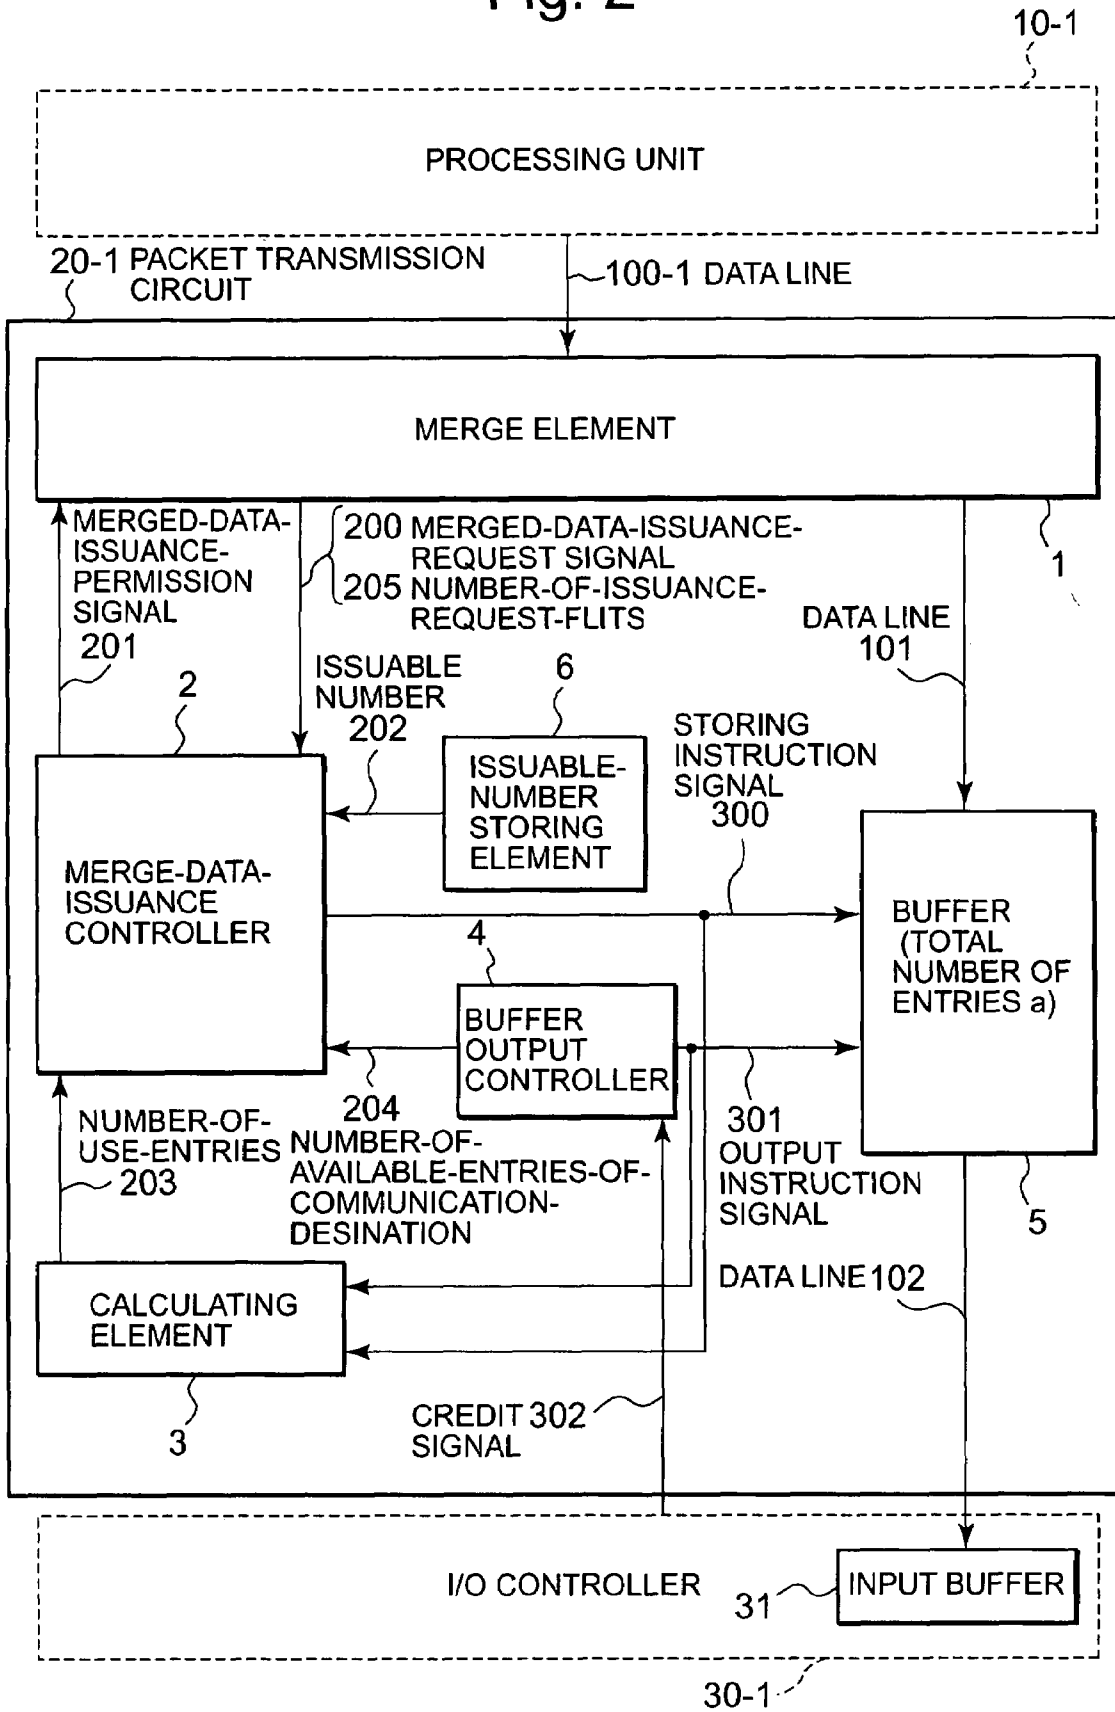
Fig. 2

10-1

PROCESSING UNIT

20-1 PACKET TRANSMISSION CIRCUIT

100-1 DATA LINE

MERGE ELEMENT

MERGED-DATA-ISSUANCE-PERMISSION SIGNAL 201

200 MERGED-DATA-ISSUANCE-REQUEST SIGNAL
205 NUMBER-OF-ISSUANCE-REQUEST-FLITS

1

DATA LINE 101

2

ISSUABLE NUMBER 202

6

ISSUABLE-NUMBER STORING ELEMENT

STORING INSTRUCTION SIGNAL 300

MERGE-DATA-ISSUANCE CONTROLLER

4

BUFFER (TOTAL NUMBER OF ENTRIES a)

BUFFER OUTPUT CONTROLLER

NUMBER-OF-USE-ENTRIES 203

204 NUMBER-OF-AVAILABLE-ENTRIES-OF-COMMUNICATION-DESINATION

301 OUTPUT INSTRUCTION SIGNAL

5

DATA LINE 102

CALCULATING ELEMENT

3

CREDIT 302 SIGNAL

I/O CONTROLLER

31

INPUT BUFFER

30-1